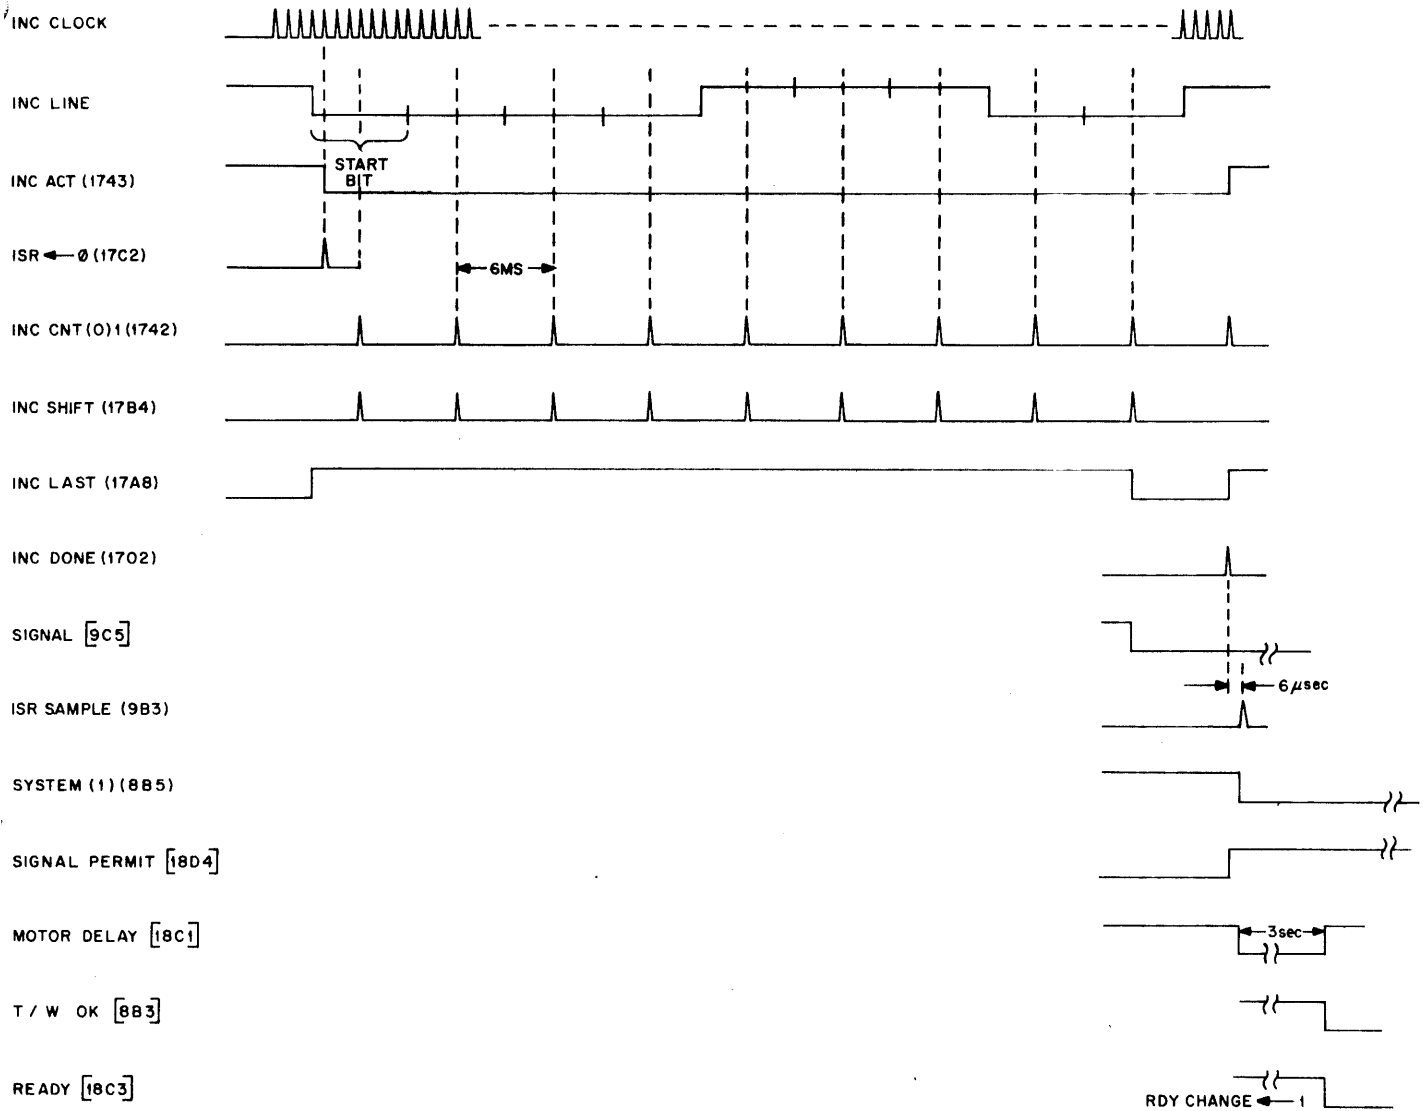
INC CLOCK

INC LINE

START BIT

INC ACT (1743)

ISR ◄— Ø (17C2)

6MS

INC CNT (O) 1 (1742)

INC SHIFT (17B4)

INC LAST (17A8)

INC DONE (1702)

SIGNAL [9C5]

6 μsec

ISR SAMPLE (9B3)

SYSTEM (1) (8B5)

SIGNAL PERMIT [18D4]

MOTOR DELAY [18C1]

3sec

T / W OK [8B3]

READY [18C3]

RDY CHANGE ◄— 1